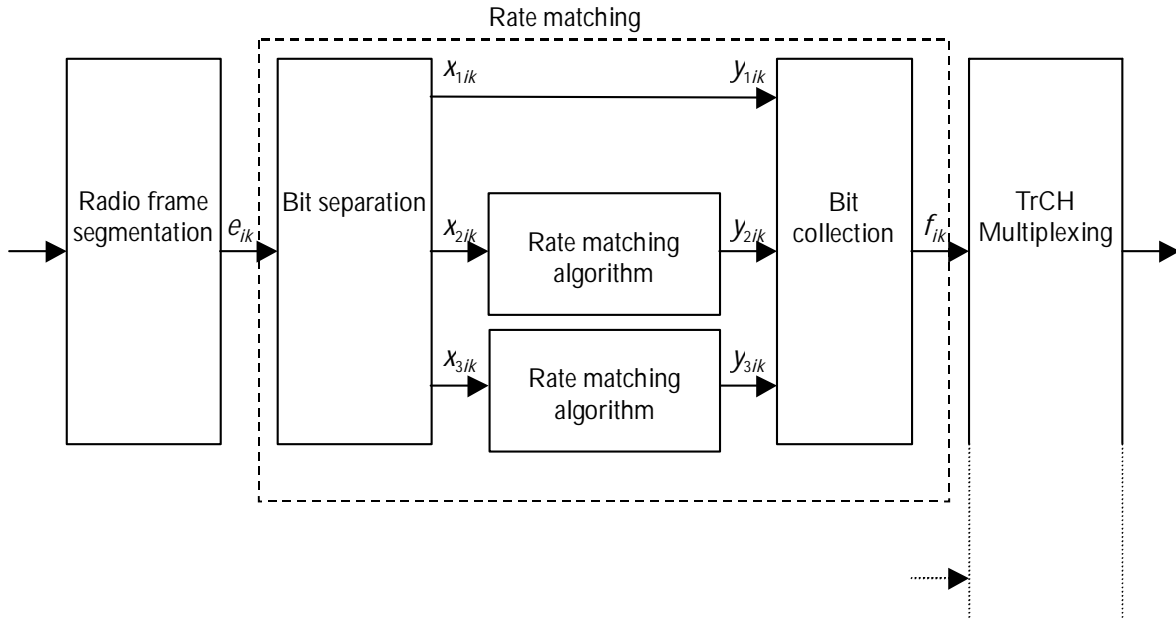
Rate matching

Radio frame segmentation

$e_{ik}$

Bit separation

$x_{1ik}$

$y_{1ik}$

$x_{2ik}$

Rate matching algorithm

$y_{2ik}$

$x_{3ik}$

Rate matching algorithm

$y_{3ik}$

Bit collection

$f_{ik}$

TrCH Multiplexing